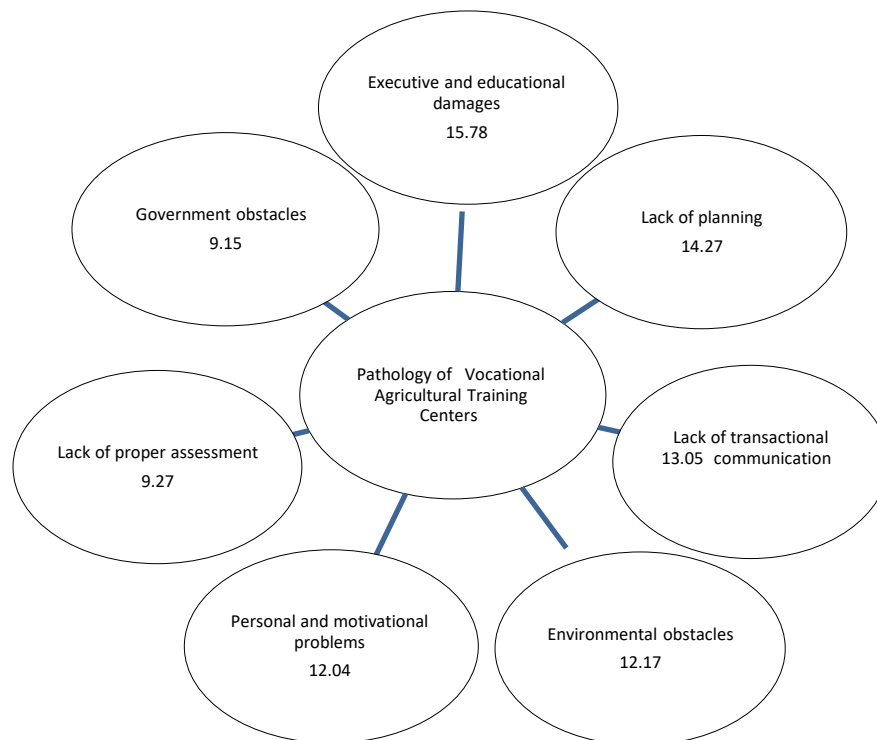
Executive and educational damages
15.78

Government obstacles
9.15

Lack of planning
14.27

Pathology of Vocational Agricultural Training Centers

Lack of transactional
13.05 communication

Lack of proper assessment
9.27

Personal and motivational problems
12.04

Environmental obstacles
12.17